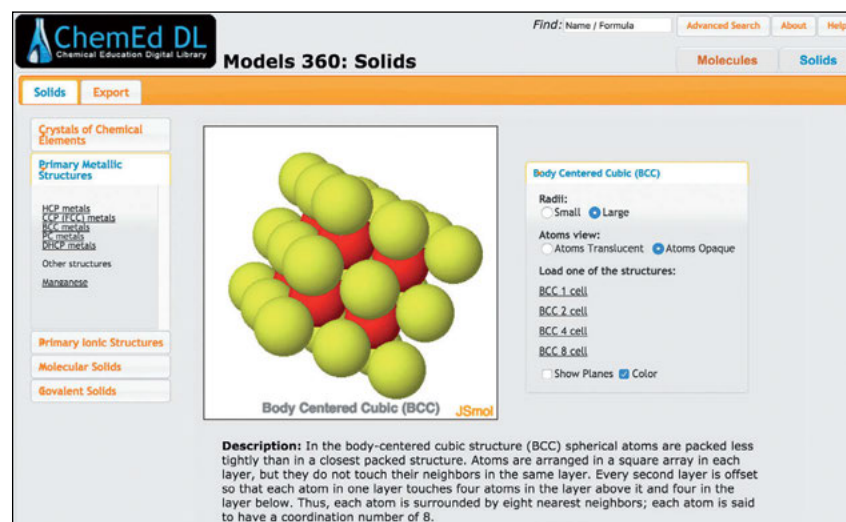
ChemEd DL
Chemical Education Digital Library

Find: Name / Formula

Advanced Search

About

Help

Models 360: Solids

Molecules

Solids

Solids

Export

Crystals of Chemical Elements

Primary Metallic Structures

HCP metals
CCP (FCC) metals
BCC metals
PC metals
DHCP metals

Other structures

Manganese

Primary Ionic Structures

Molecular Solids

Covalent Solids

Body Centered Cubic (BCC)

JSmol

Body Centered Cubic (BCC)

Radii:
Small
Large

Atoms view:
Atoms Translucent
Atoms Opaque

Load one of the structures:

BCC 1 cell

BCC 2 cell

BCC 4 cell

BCC 8 cell

Show Planes
Color

Description: In the body-centered cubic structure (BCC) spherical atoms are packed less tightly than in a closest packed structure. Atoms are arranged in a square array in each layer, but they do not touch their neighbors in the same layer. Every second layer is offset so that each atom in one layer touches four atoms in the layer above it and four in the layer below. Thus, each atom is surrounded by eight nearest neighbors; each atom is said to have a coordination number of 8.